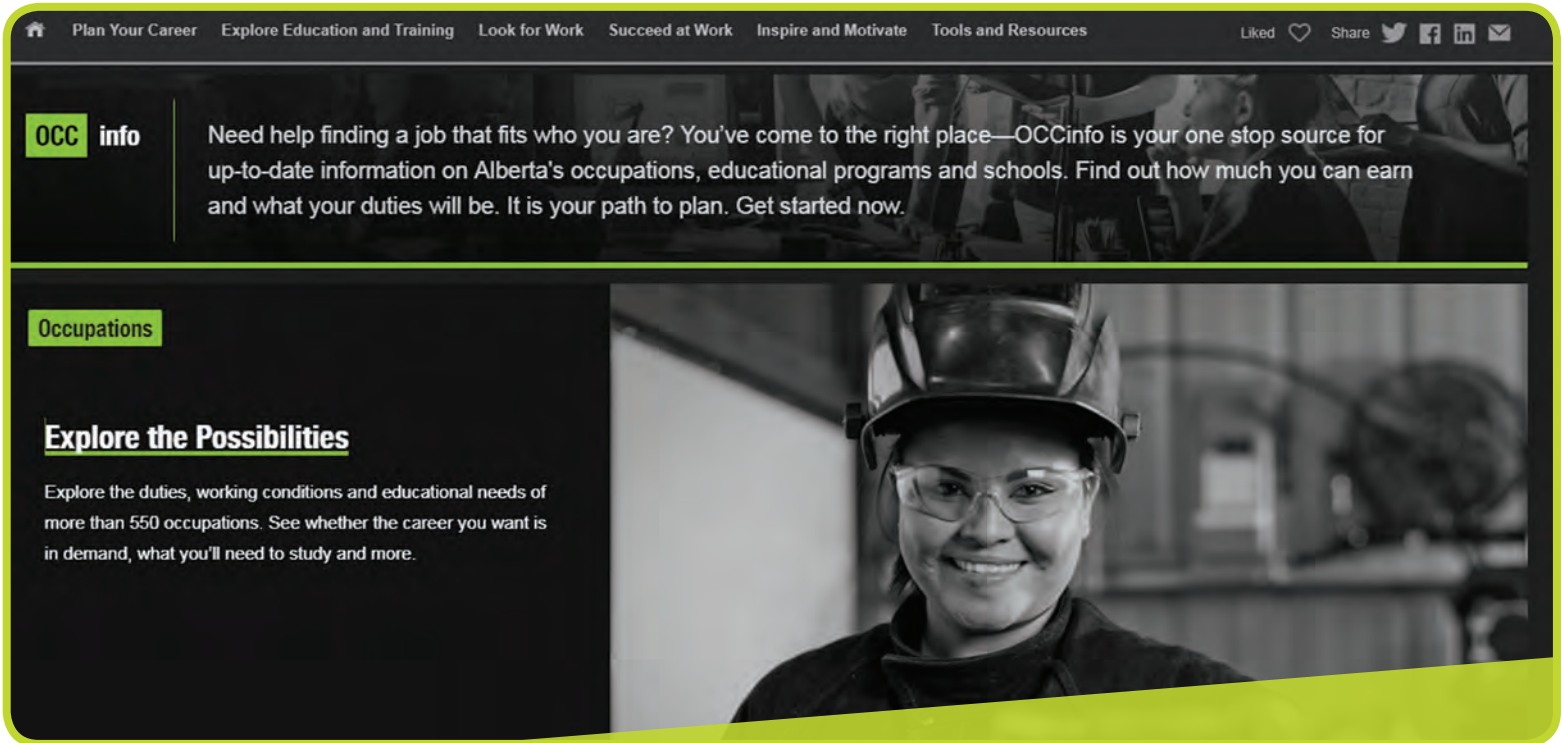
Plan Your Career Explore Education and Training Look for Work Succeed at Work Inspire and Motivate Tools and Resources Liked Share

OCC info

Need help finding a job that fits who you are? You've come to the right place—OCCinfo is your one stop source for up-to-date information on Alberta's occupations, educational programs and schools. Find out how much you can earn and what your duties will be. It is your path to plan. Get started now.

Occupations

Explore the Possibilities

Explore the duties, working conditions and educational needs of more than 550 occupations. See whether the career you want is in demand, what you'll need to study and more.